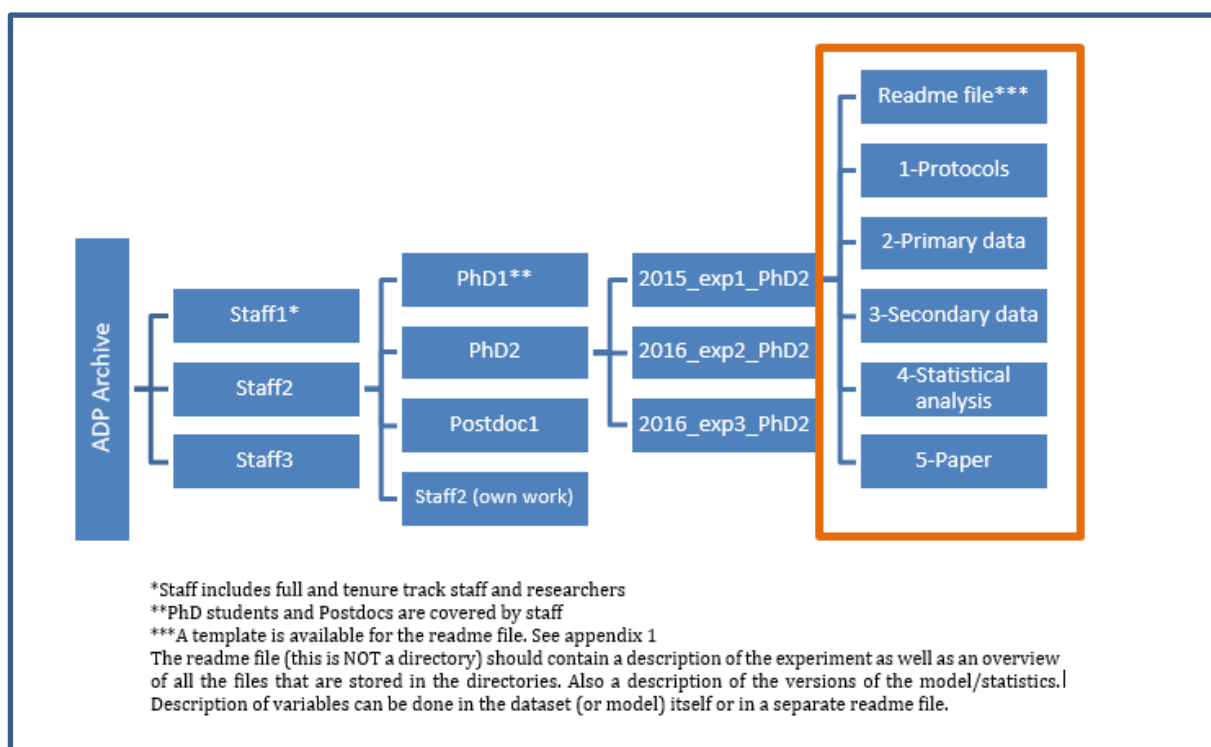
ADP Archive

Staff1*

Staff2

Staff3

PhD1**

PhD2

Postdoc1

Staff2 (own work)

2015_exp1_PhD2

2016_exp2_PhD2

2016_exp3_PhD2

Readme file***

1-Protocols

2-Primary data

3-Secondary data

4-Statistical analysis

5-Paper

*Staff includes full and tenure track staff and researchers
**PhD students and Postdocs are covered by staff
***A template is available for the readme file. See appendix 1
The readme file (this is NOT a directory) should contain a description of the experiment as well as an overview of all the files that are stored in the directories. Also a description of the versions of the model/statistics. Description of variables can be done in the dataset (or model) itself or in a separate readme file.